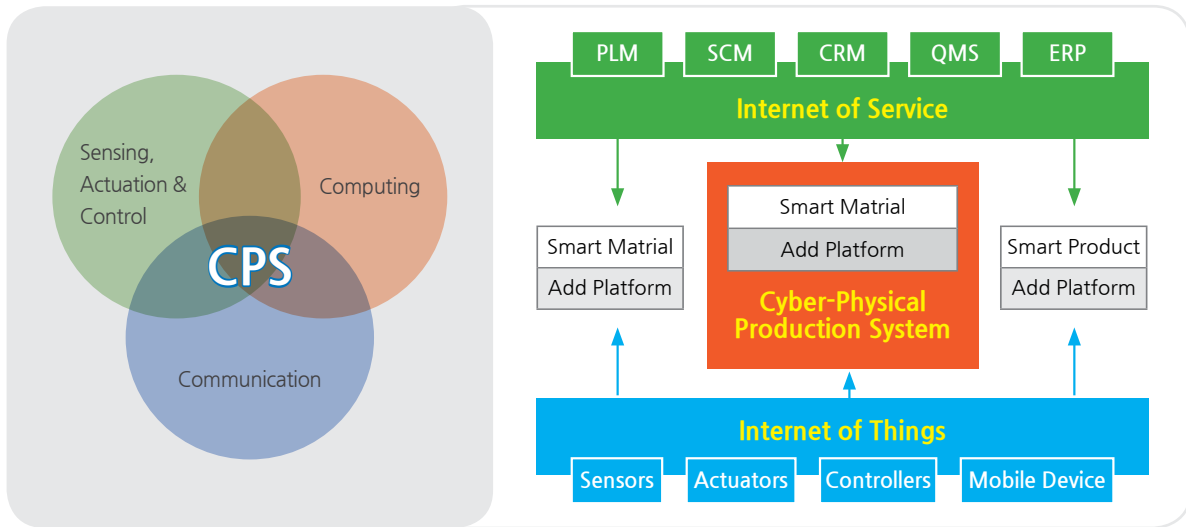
Sensing, Actuation & Control

Computing

CPS

Communication

PLM

SCM

CRM

QMS

ERP

Internet of Service

Smart Matrial

Add Platform

Smart Matrial

Add Platform

Cyber-Physical Production System

Smart Product

Add Platform

Internet of Things

Sensors

Actuators

Controllers

Mobile Device